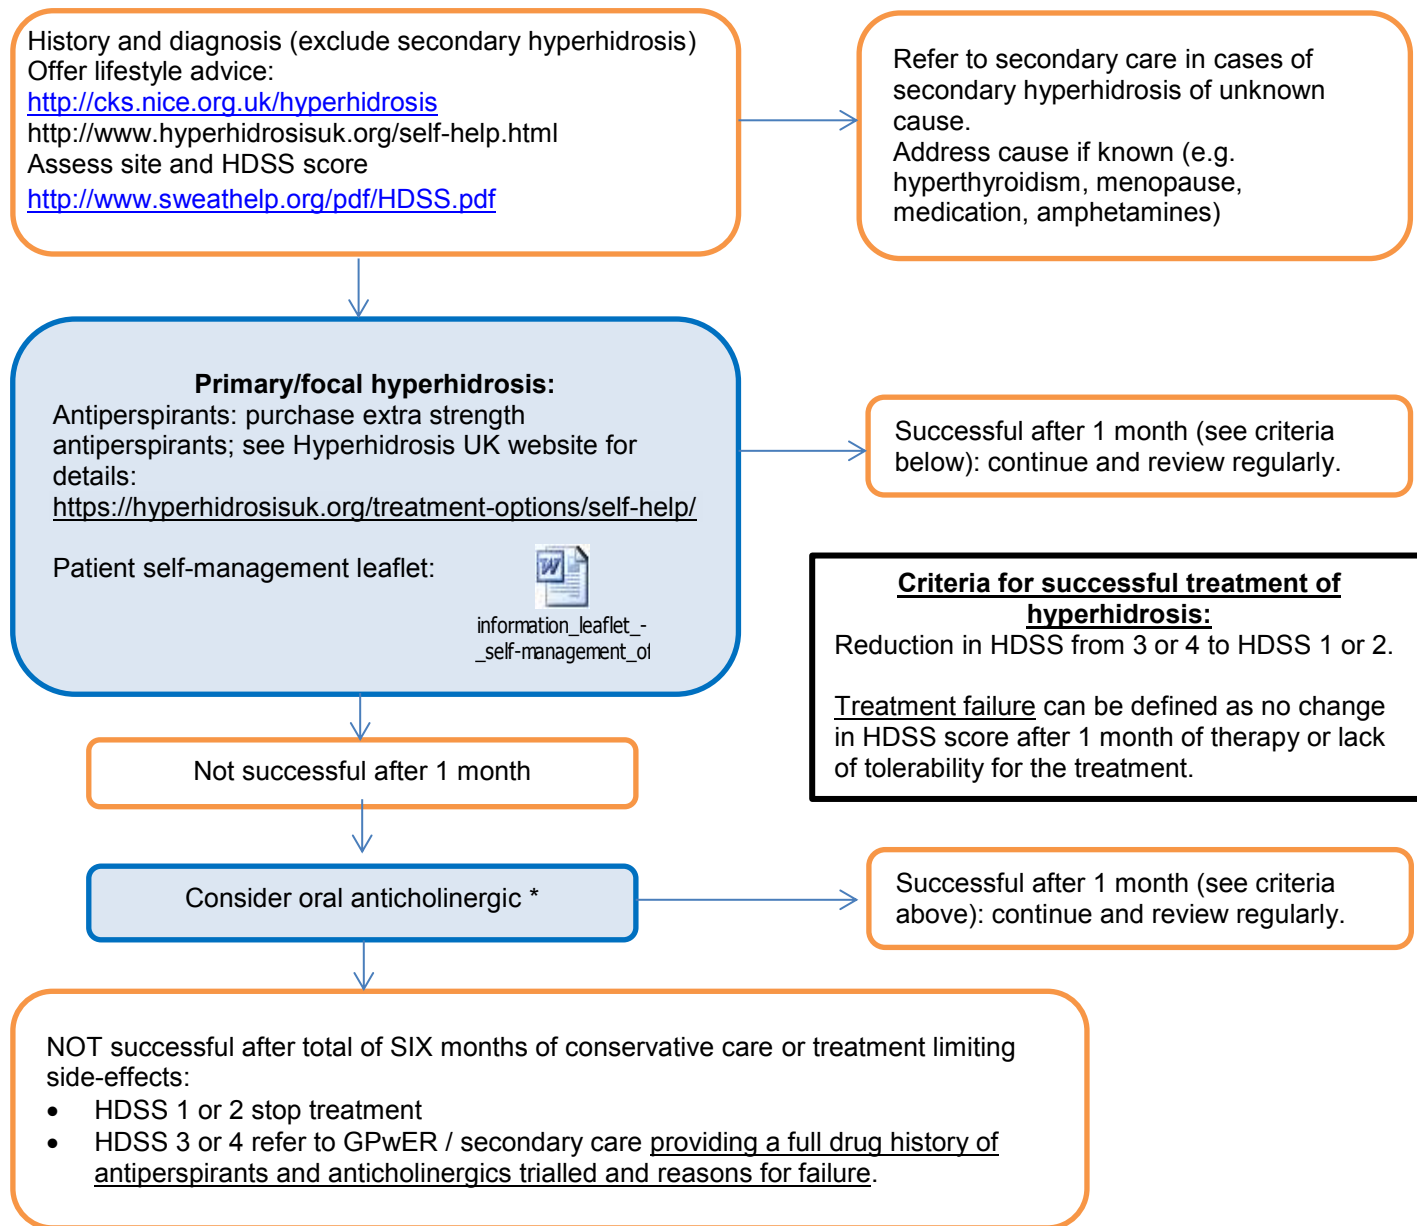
History and diagnosis (exclude secondary hyperhidrosis)
Offer lifestyle advice:
http://cks.nice.org.uk/hyperhidrosis
http://www.hyperhidrosisuk.org/self-help.html
Assess site and HDSS score
http://www.sweathelp.org/pdf/HDSS.pdf

Refer to secondary care in cases of secondary hyperhidrosis of unknown cause.
Address cause if known (e.g. hyperthyroidism, menopause, medication, amphetamines)

**Primary/focal hyperhidrosis:**
Antiperspirants: purchase extra strength antiperspirants; see Hyperhidrosis UK website for details:
https://hyperhidrosisuk.org/treatment-options/self-help/

Patient self-management leaflet:
information_leaflet_-_self-management_of

Successful after 1 month (see criteria below): continue and review regularly.

Criteria for successful treatment of hyperhidrosis:
Reduction in HDSS from 3 or 4 to HDSS 1 or 2.

Treatment failure can be defined as no change in HDSS score after 1 month of therapy or lack of tolerability for the treatment.

Not successful after 1 month

Consider oral anticholinergic *

Successful after 1 month (see criteria above): continue and review regularly.

NOT successful after total of SIX months of conservative care or treatment limiting side-effects:
- HDSS 1 or 2 stop treatment
- HDSS 3 or 4 refer to GPwER / secondary care providing a full drug history of antiperspirants and anticholinergics trialled and reasons for failure.